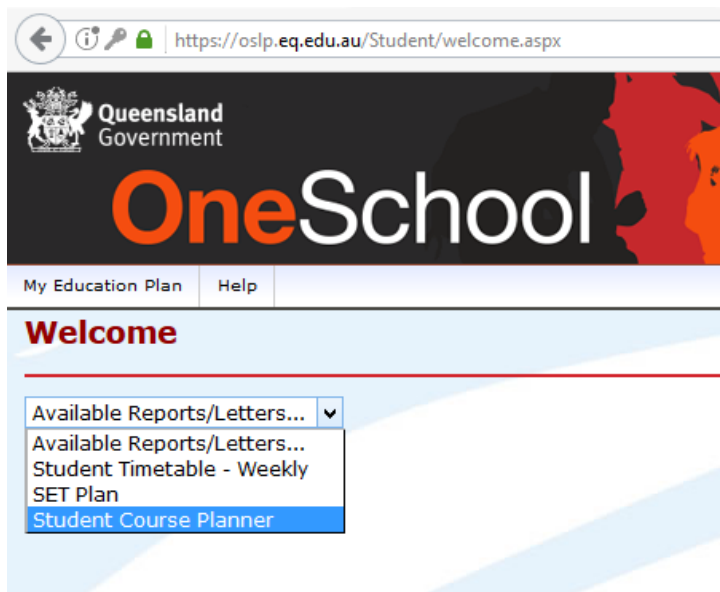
https://oslp.eq.edu.au/Student/welcome.aspx

Queensland Government

OneSchool

My Education Plan
Help

Welcome

Available Reports/Letters...

Available Reports/Letters...
Student Timetable - Weekly
SET Plan
Student Course Planner